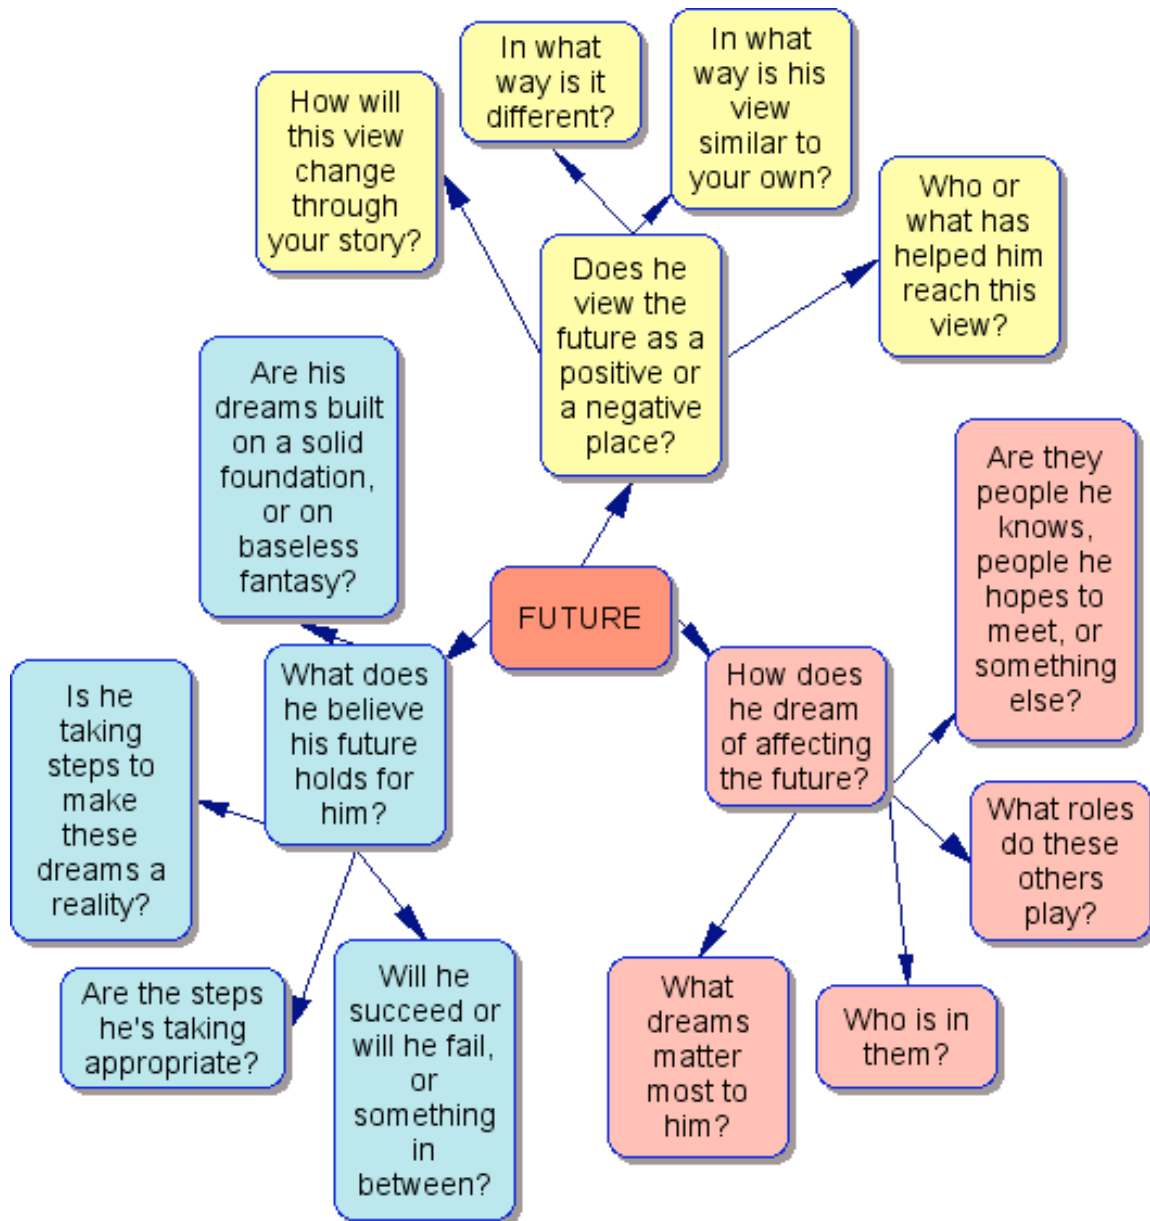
FUTURE

Does he view the future as a positive or a negative place?

How will this view change through your story?

In what way is it different?

In what way is his view similar to your own?

Who or what has helped him reach this view?

What does he believe his future holds for him?

Are his dreams built on a solid foundation, or on baseless fantasy?

Is he taking steps to make these dreams a reality?

Are the steps he's taking appropriate?

Will he succeed or will he fail, or something in between?

How does he dream of affecting the future?

Are they people he knows, people he hopes to meet, or something else?

What roles do these others play?

Who is in them?

What dreams matter most to him?